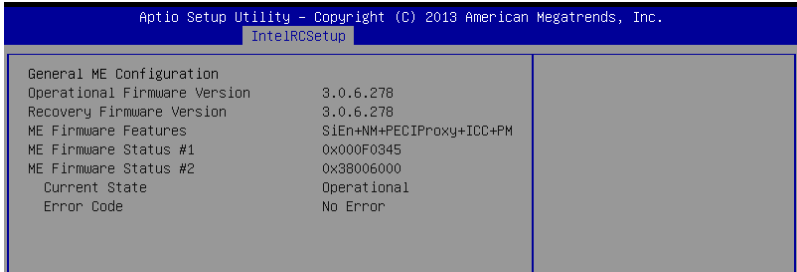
Aptio Setup Utility – Copyright (C) 2013 American Megatrends, Inc.
IntelRCSetup

General ME Configuration

| | |
|---|---|
| Operational Firmware Version | 3.0.6.278 |
| Recovery Firmware Version | 3.0.6.278 |
| ME Firmware Features | SiEn+NM+PECIProxy+ICC+PM |
| ME Firmware Status #1 | 0x000F0345 |
| ME Firmware Status #2 | 0x38006000 |
| Current State | Operational |
| Error Code | No Error |